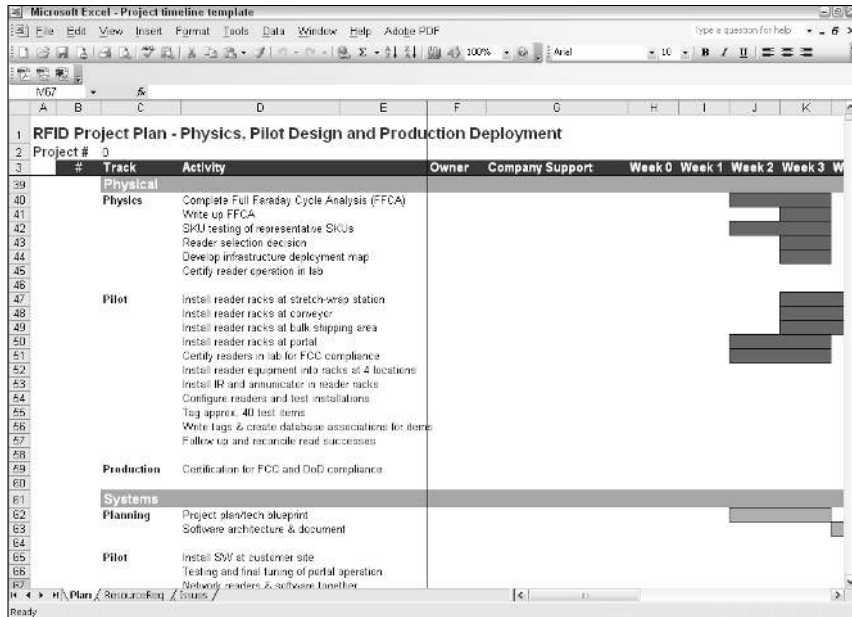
Microsoft Excel - Project timeline template

File Edit View Insert Format Tools Data Window Help Adobe PDF

Type a question for help

100% Arial 10 B I U

M67 fx

| | A | B | C | D | E | F | G | H | I | J | K |
|---|---|---|---|---|---|---|---|---|---|---|---|
| 1 | RFID Project Plan - Physics, Pilot Design and Production Deployment | | | | | | | | | | |
| 2 | Project # | 0 | | | | | | | | | |
| 3 | | # | Track | Activity | | Owner | Company Support | Week 0 | Week 1 | Week 2 | Week 3 |
| 39 | | | Physical | | | | | | | | |
| 40 | | | Physics | Complete Full Faraday Cycle Analysis (FFCA) | | | | | | | |
| 41 | | | | Write up FFCA | | | | | | | |
| 42 | | | | SKU testing of representative SKUs | | | | | | | |
| 43 | | | | Reader selection decision | | | | | | | |
| 44 | | | | Develop infrastructure deployment map | | | | | | | |
| 45 | | | | Certify reader operation in lab | | | | | | | |
| 46 | | | | | | | | | | | |
| 47 | | | Pilot | Install reader racks at stretch-wrap station | | | | | | | |
| 48 | | | | Install reader racks at conveyor | | | | | | | |
| 49 | | | | Install reader racks at bulk shipping area | | | | | | | |
| 50 | | | | Install reader racks at portal | | | | | | | |
| 51 | | | | Certify readers in lab for FCC compliance | | | | | | | |
| 52 | | | | Install reader equipment into racks at 4 locations | | | | | | | |
| 53 | | | | Install IR and annunicator in reader racks | | | | | | | |
| 54 | | | | Configure readers and test installations | | | | | | | |
| 55 | | | | Tag approx. 40 test items | | | | | | | |
| 56 | | | | Write tags & create database associations for demo | | | | | | | |
| 57 | | | | Follow up and reconcile read successes | | | | | | | |
| 58 | | | | | | | | | | | |
| 59 | | | Production | Certification for FCC and DoD compliance | | | | | | | |
| 60 | | | | | | | | | | | |
| 61 | | | Systems | | | | | | | | |
| 62 | | | Planning | Project plan/tech blueprint | | | | | | | |
| 63 | | | | Software architecture & document | | | | | | | |
| 64 | | | | | | | | | | | |
| 65 | | | Pilot | Install SW at customer site | | | | | | | |
| 66 | | | | Testing and final tuning of portal operation | | | | | | | |
| 67 | | | | Network readers & software together | | | | | | | |

Plan / ResourceReq / Issues /

Ready